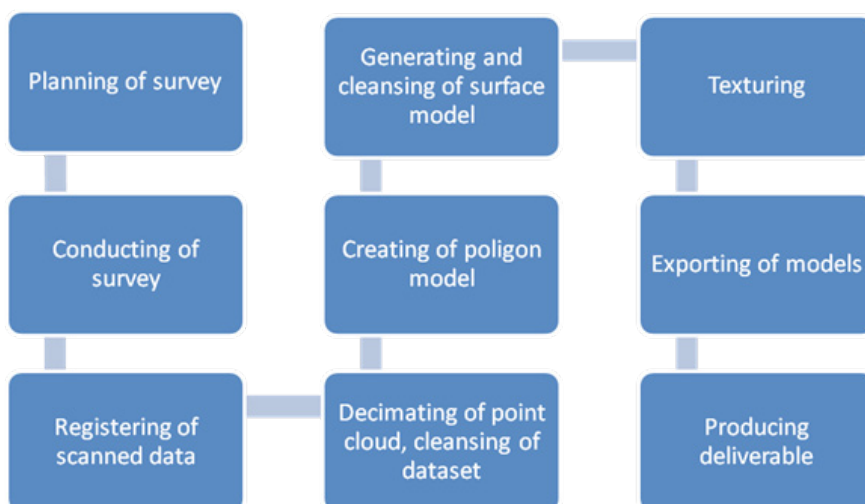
Planning of survey

Conducting of survey

Registering of scanned data

Decimating of point cloud, cleansing of dataset

Creating of poligon model

Generating and cleansing of surface model

Texturing

Exporting of models

Producing deliverable